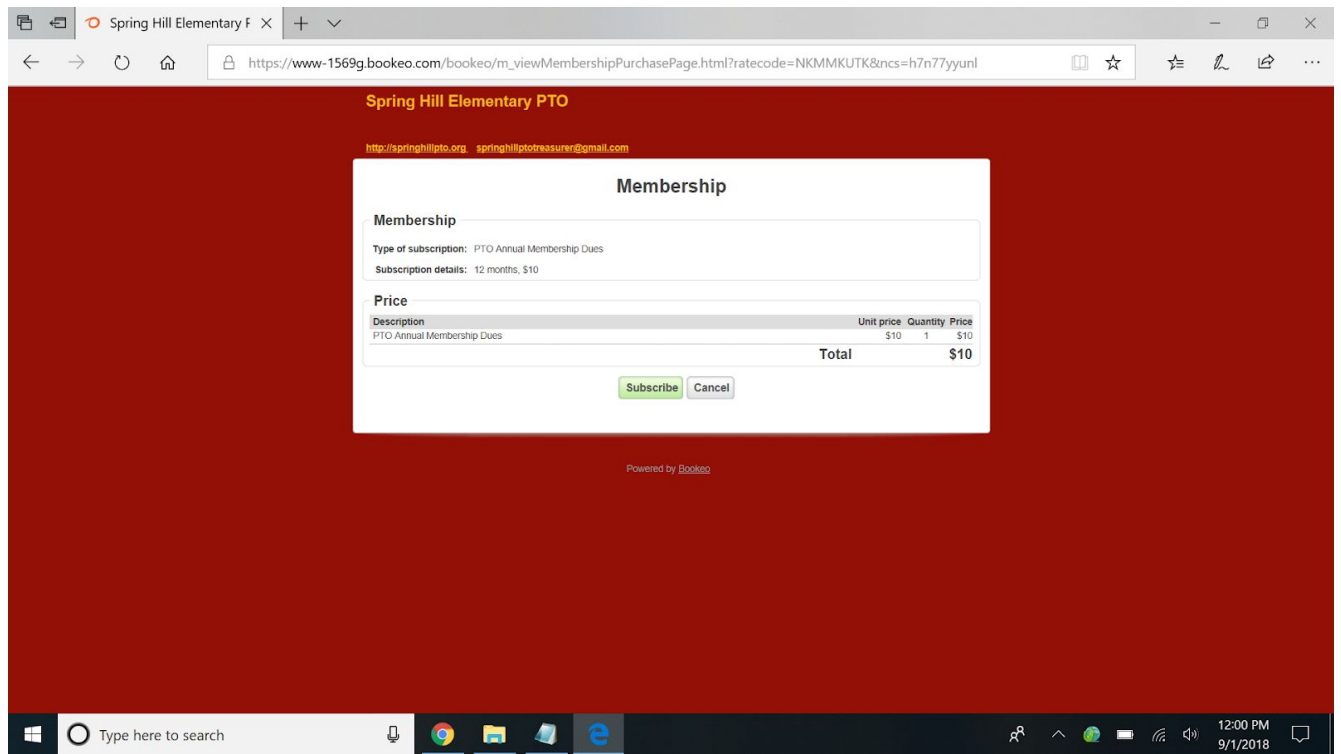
Spring Hill Elementary F

https://www-1569g.bookeo.com/bookeo/m_viewMembershipPurchasePage.html?ratecode=NKMMKUTK&ncs=h7n77yyunl

Spring Hill Elementary PTO

http://springhillpto.org springhillptotreasurer@gmail.com

Membership

Membership

Type of subscription: PTO Annual Membership Dues

Subscription details: 12 months, $10

Price

| Description | Unit price | Quantity | Price |
|---|---|---|---|
| PTO Annual Membership Dues | $10 | 1 | $10 |
| Total | | | $10 |

Subscribe Cancel

Powered by Bookeo

Type here to search

12:00 PM
9/1/2018